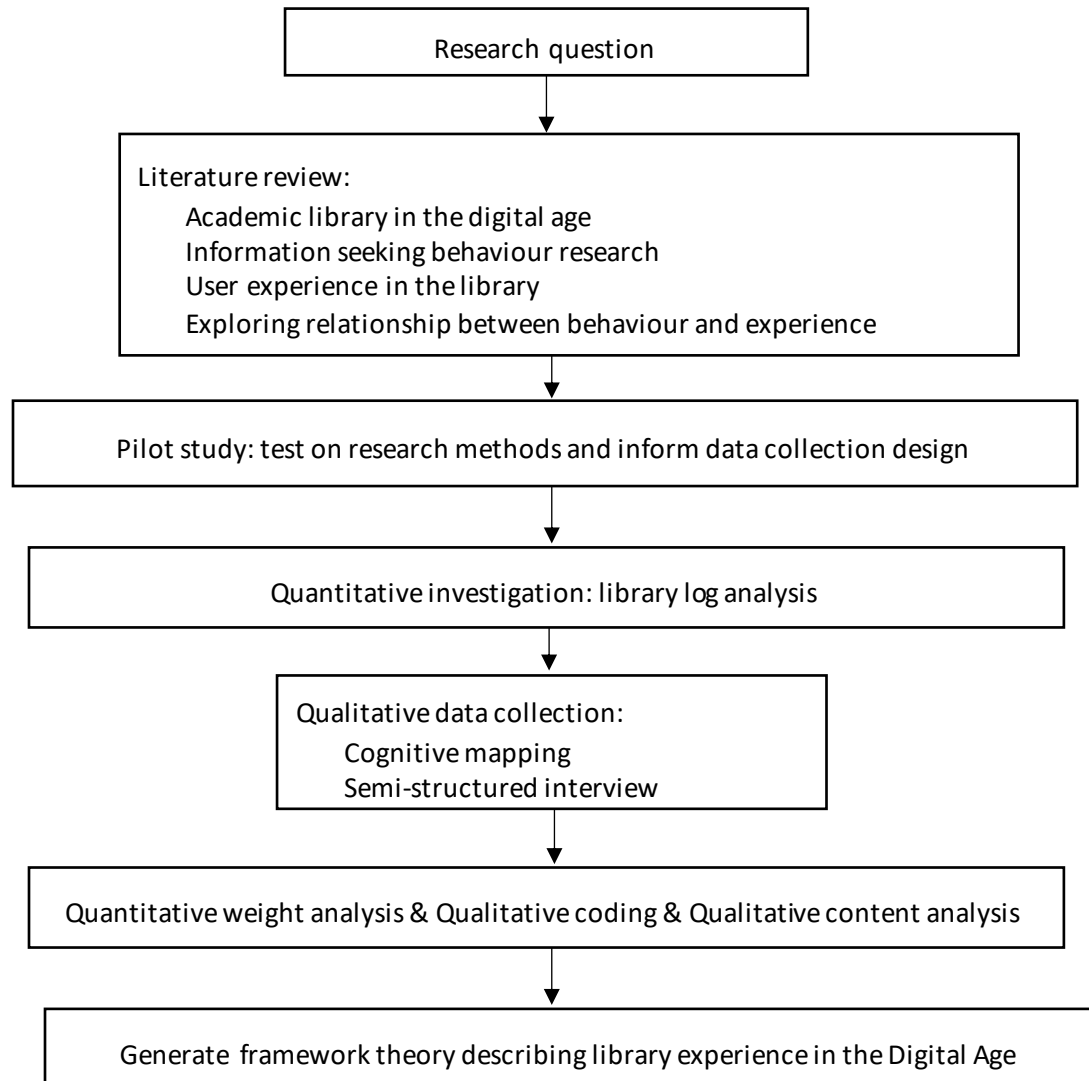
Research question

Literature review:
Academic library in the digital age
Information seeking behaviour research
User experience in the library
Exploring relationship between behaviour and experience

Pilot study: test on research methods and inform data collection design

Quantitative investigation: library log analysis

Qualitative data collection:
Cognitive mapping
Semi-structured interview

Quantitative weight analysis & Qualitative coding & Qualitative content analysis

Generate framework theory describing library experience in the Digital Age